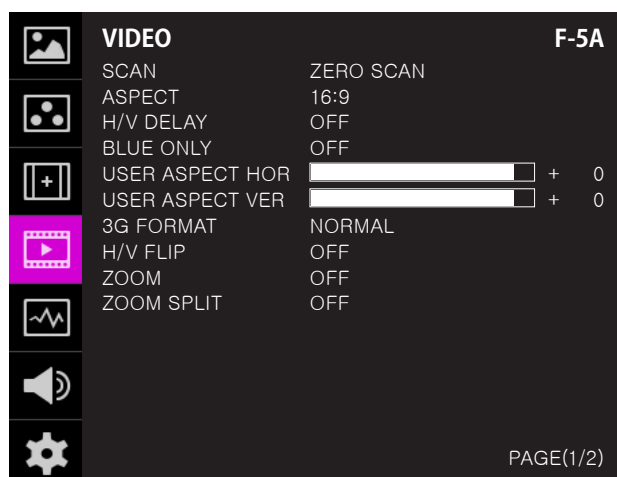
VIDEO F-5A

| | |
|---|---|
| SCAN | ZERO SCAN |
| ASPECT | 16:9 |
| H/V DELAY | OFF |
| BLUE ONLY | OFF |
| USER ASPECT HOR | + 0 |
| USER ASPECT VER | + 0 |
| 3G FORMAT | NORMAL |
| H/V FLIP | OFF |
| ZOOM | OFF |
| ZOOM SPLIT | OFF |

PAGE(1/2)